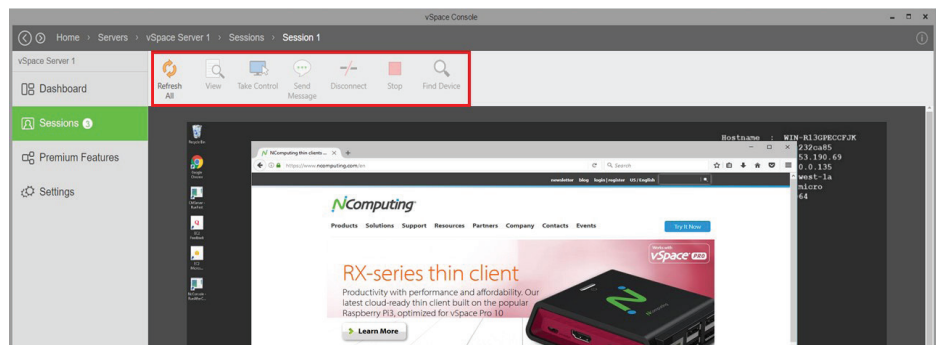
vSpace Console

Home › Servers › vSpace Server 1 › Sessions › Session 1

vSpace Server 1

Dashboard

Sessions 3

Premium Features

Settings

Refresh All

View

Take Control

Send Message

Disconnect

Stop

Find Device

Recycle Bin

Google Chrome

NComputing thin clients ... ×

https://www.ncomputing.com/en

Search

newsletter blog login | register US | English

NComputing

Products Solutions Support Resources Partners Company Contacts Events

Try It Now

RX-series thin client

Productivity with performance and affordability. Our latest cloud-ready thin client built on the popular Raspberry Pi3, optimized for vSpace Pro 10

Learn More

vSpace PRO

Hostname : WIN-R13GPECCFJK
232ca85
53.190.69
0.0.135
west-1a
micro
64